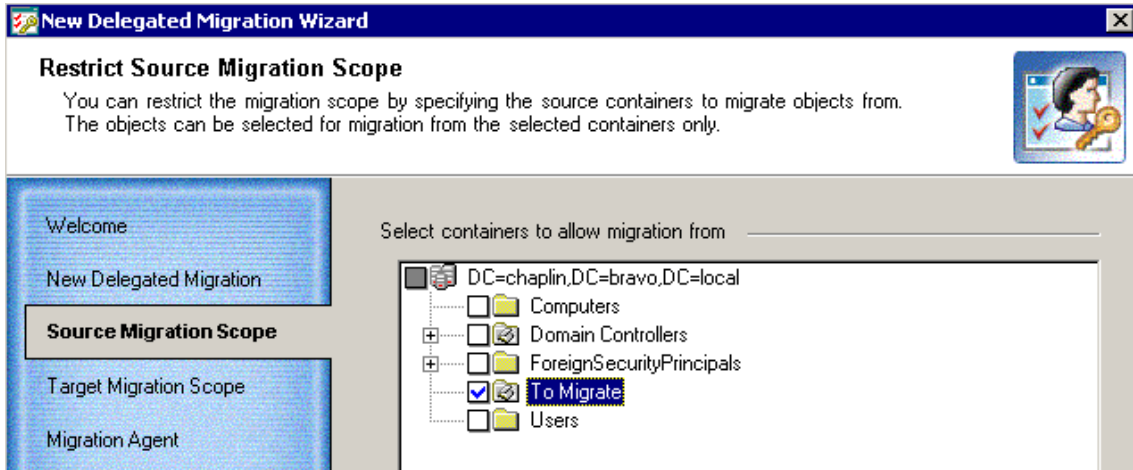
New Delegated Migration Wizard

Restrict Source Migration Scope

You can restrict the migration scope by specifying the source containers to migrate objects from. The objects can be selected for migration from the selected containers only.

Welcome

New Delegated Migration

Source Migration Scope

Target Migration Scope

Migration Agent

Select containers to allow migration from

DC=chaplin,DC=bravo,DC=local

Computers

Domain Controllers

ForeignSecurityPrincipals

To Migrate

Users